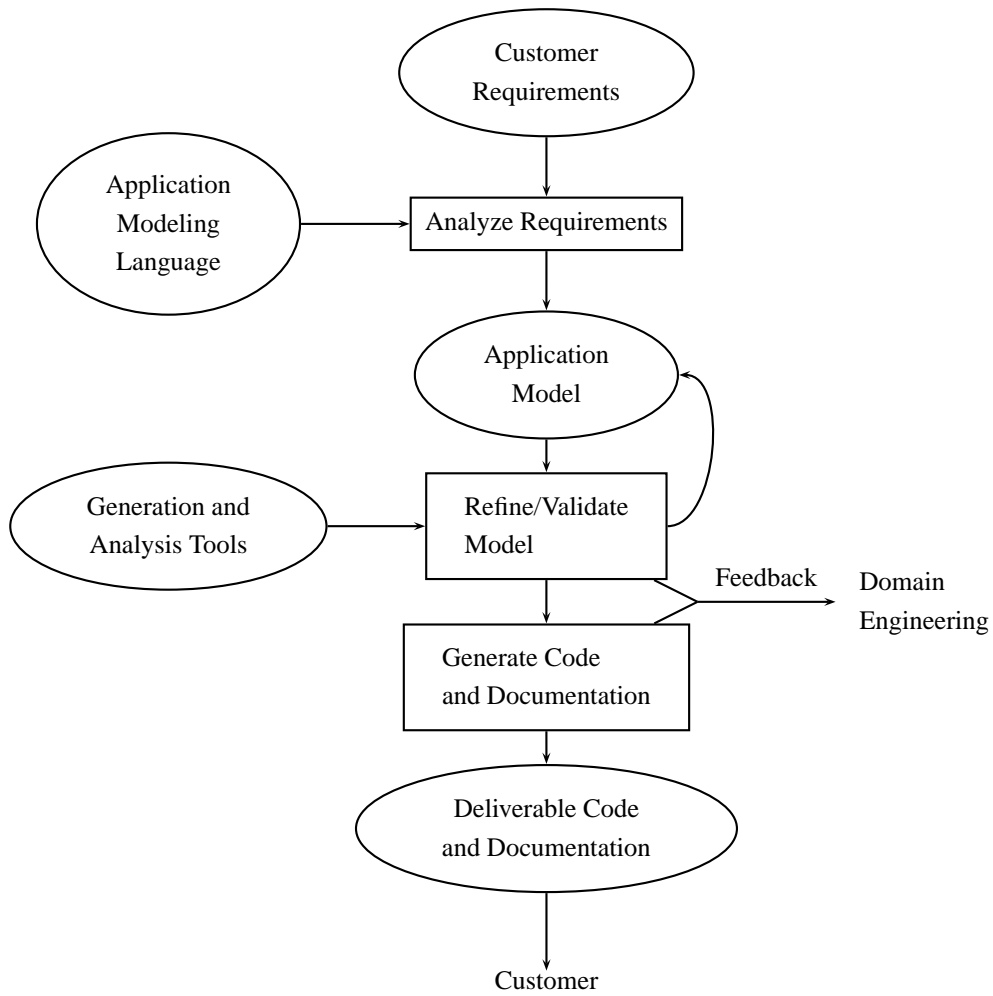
Customer Requirements

Application Modeling Language

Analyze Requirements

Application Model

Generation and Analysis Tools

Refine/Validate Model

Feedback

Domain Engineering

Generate Code and Documentation

Deliverable Code and Documentation

Customer